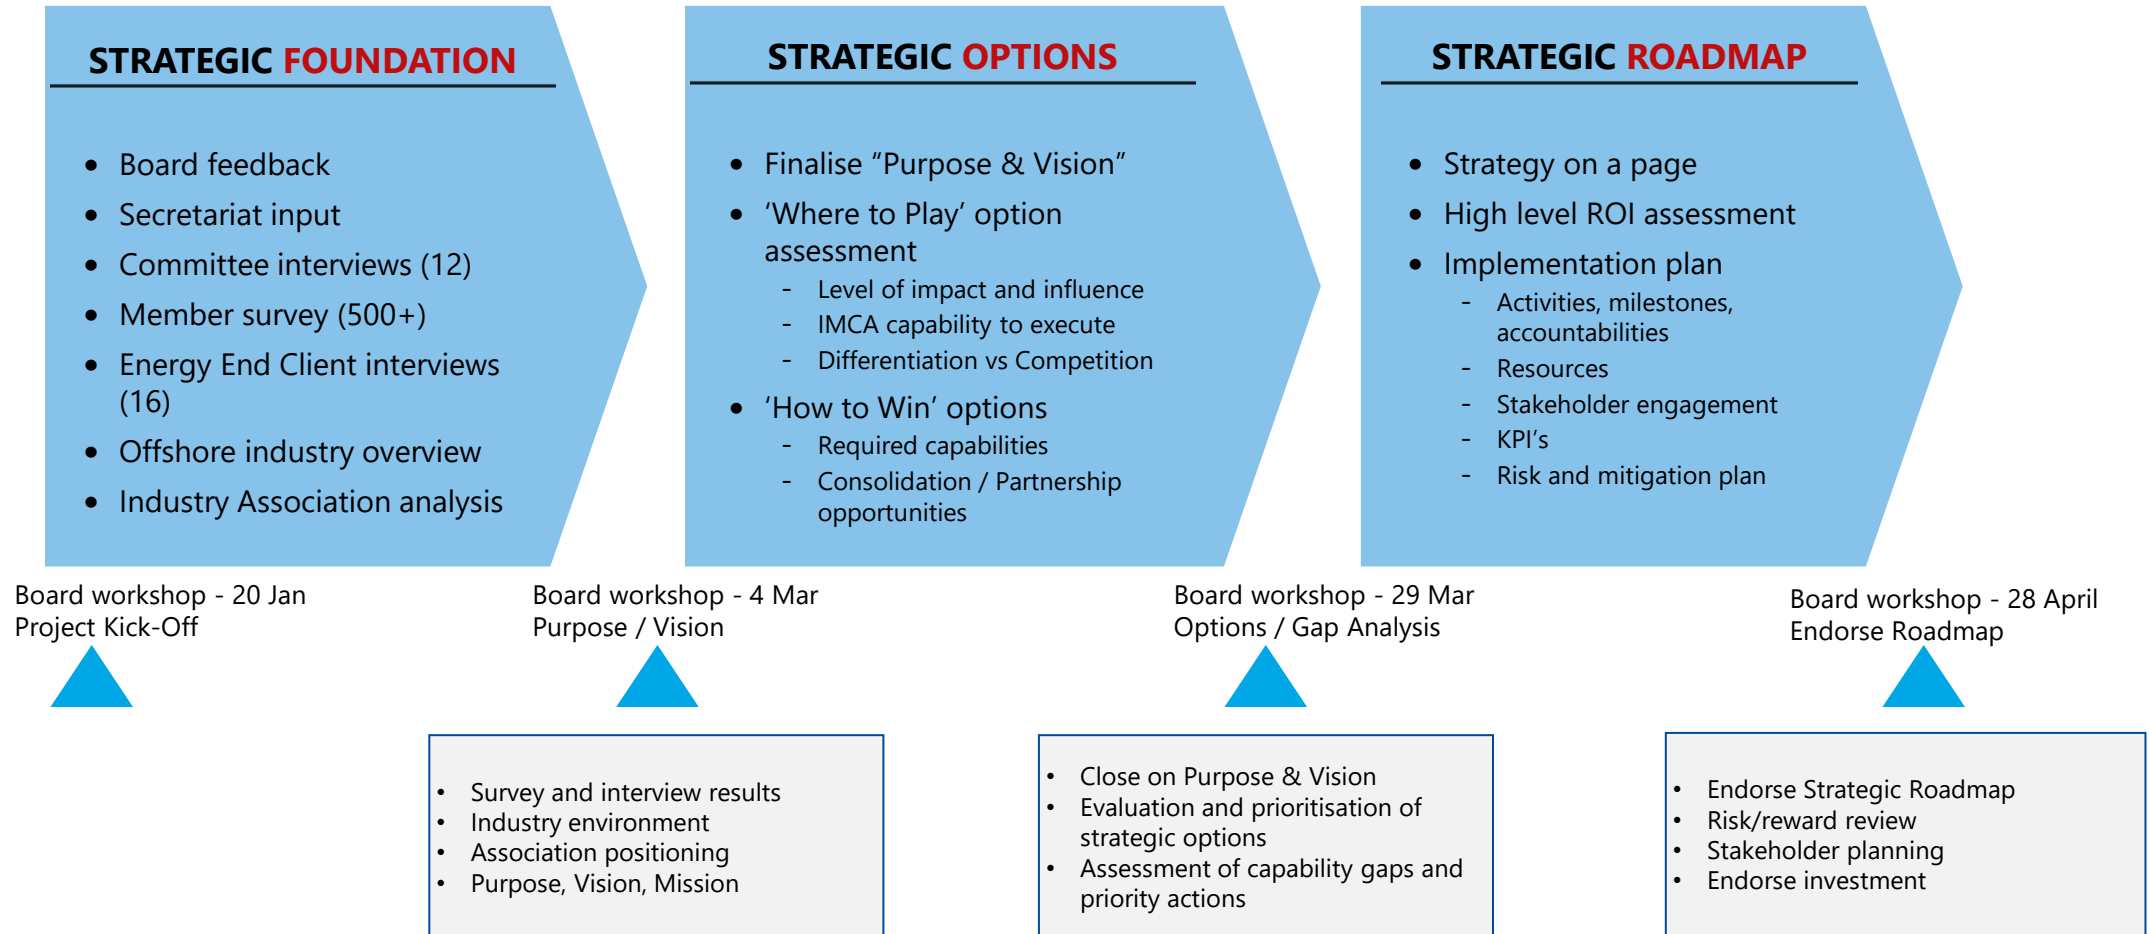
STRATEGIC FOUNDATION

- Board feedback
- Secretariat input
- Committee interviews (12)
- Member survey (500+)
- Energy End Client interviews (16)
- Offshore industry overview
- Industry Association analysis

STRATEGIC OPTIONS

- Finalise "Purpose & Vision"
- 'Where to Play' option assessment
  - Level of impact and influence
  - IMCA capability to execute
  - Differentiation vs Competition
- 'How to Win' options
  - Required capabilities
  - Consolidation / Partnership opportunities

STRATEGIC ROADMAP

- Strategy on a page
- High level ROI assessment
- Implementation plan
  - Activities, milestones, accountabilities
  - Resources
  - Stakeholder engagement
  - KPI's
  - Risk and mitigation plan

Board workshop - 20 Jan
Project Kick-Off

Board workshop - 4 Mar
Purpose / Vision

Board workshop - 29 Mar
Options / Gap Analysis

Board workshop - 28 April
Endorse Roadmap

- Survey and interview results
- Industry environment
- Association positioning
- Purpose, Vision, Mission

- Close on Purpose & Vision
- Evaluation and prioritisation of strategic options
- Assessment of capability gaps and priority actions

- Endorse Strategic Roadmap
- Risk/reward review
- Stakeholder planning
- Endorse investment